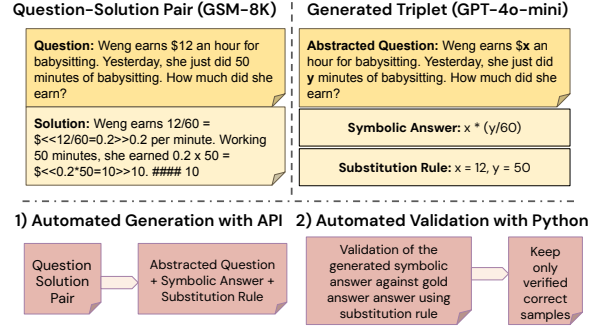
Question-Solution Pair (GSM-8K)

Question: Weng earns $12 an hour for babysitting. Yesterday, she just did 50 minutes of babysitting. How much did she earn?

Solution: Weng earns 12/60 = $<<12/60=0.2>>0.2 per minute. Working 50 minutes, she earned 0.2 x 50 = $<<0.2*50=10>>10. #### 10

Generated Triplet (GPT-4o-mini)

Abstracted Question: Weng earns $x an hour for babysitting. Yesterday, she just did y minutes of babysitting. How much did she earn?

Symbolic Answer: x * (y/60)

Substitution Rule: x = 12, y = 50

1) Automated Generation with API

Question Solution Pair

Abstracted Question + Symbolic Answer + Substitution Rule

2) Automated Validation with Python

Validation of the generated symbolic answer against gold answer answer using substitution rule

Keep only verified correct samples